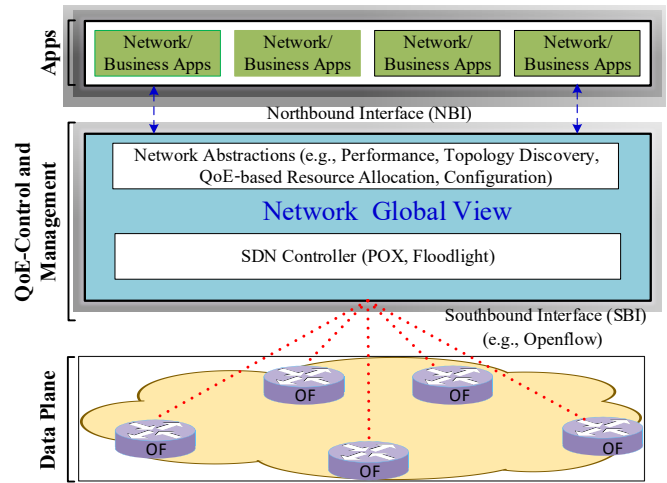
Apps

Network/ Business Apps

Network/ Business Apps

Network/ Business Apps

Network/ Business Apps

Northbound Interface (NBI)

QoE-Control and Management

Network Abstractions (e.g., Performance, Topology Discovery, QoE-based Resource Allocation, Configuration)

Network Global View

SDN Controller (POX, Floodlight)

Southbound Interface (SBI) (e.g., Openflow)

Data Plane

OF

OF

OF

OF

OF